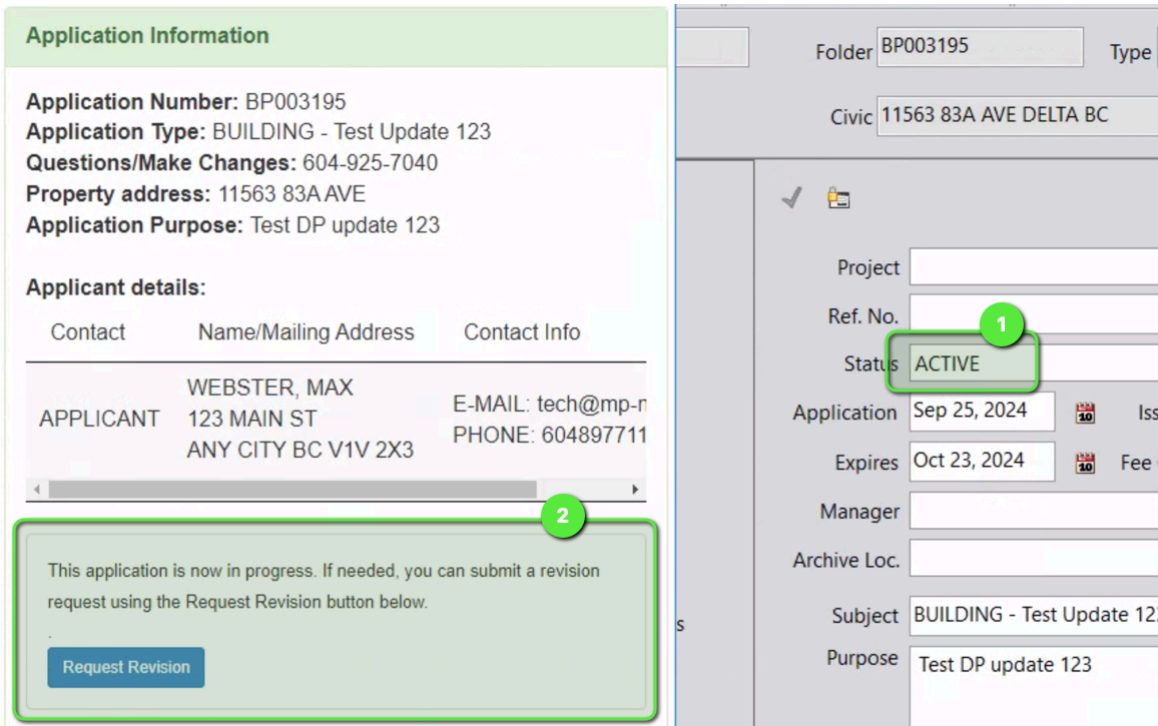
Application Information

Application Number: BP003195
Application Type: BUILDING - Test Update 123
Questions/Make Changes: 604-925-7040
Property address: 11563 83A AVE
Application Purpose: Test DP update 123

Applicant details:

| Contact | Name/Mailing Address | Contact Info |
|---|---|---|
| APPLICANT | WEBSTER, MAX 123 MAIN ST ANY CITY BC V1V 2X3 | E-MAIL: tech@mp-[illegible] PHONE: 604897711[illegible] |

2

This application is now in progress. If needed, you can submit a revision request using the Request Revision button below.

Request Revision

Folder BP003195 Type

Civic 11563 83A AVE DELTA BC

Project
Ref. No.
1
Status ACTIVE
Application Sep 25, 2024 Iss
Expires Oct 23, 2024 Fee
Manager
Archive Loc.
s
Subject BUILDING - Test Update 12
Purpose Test DP update 123